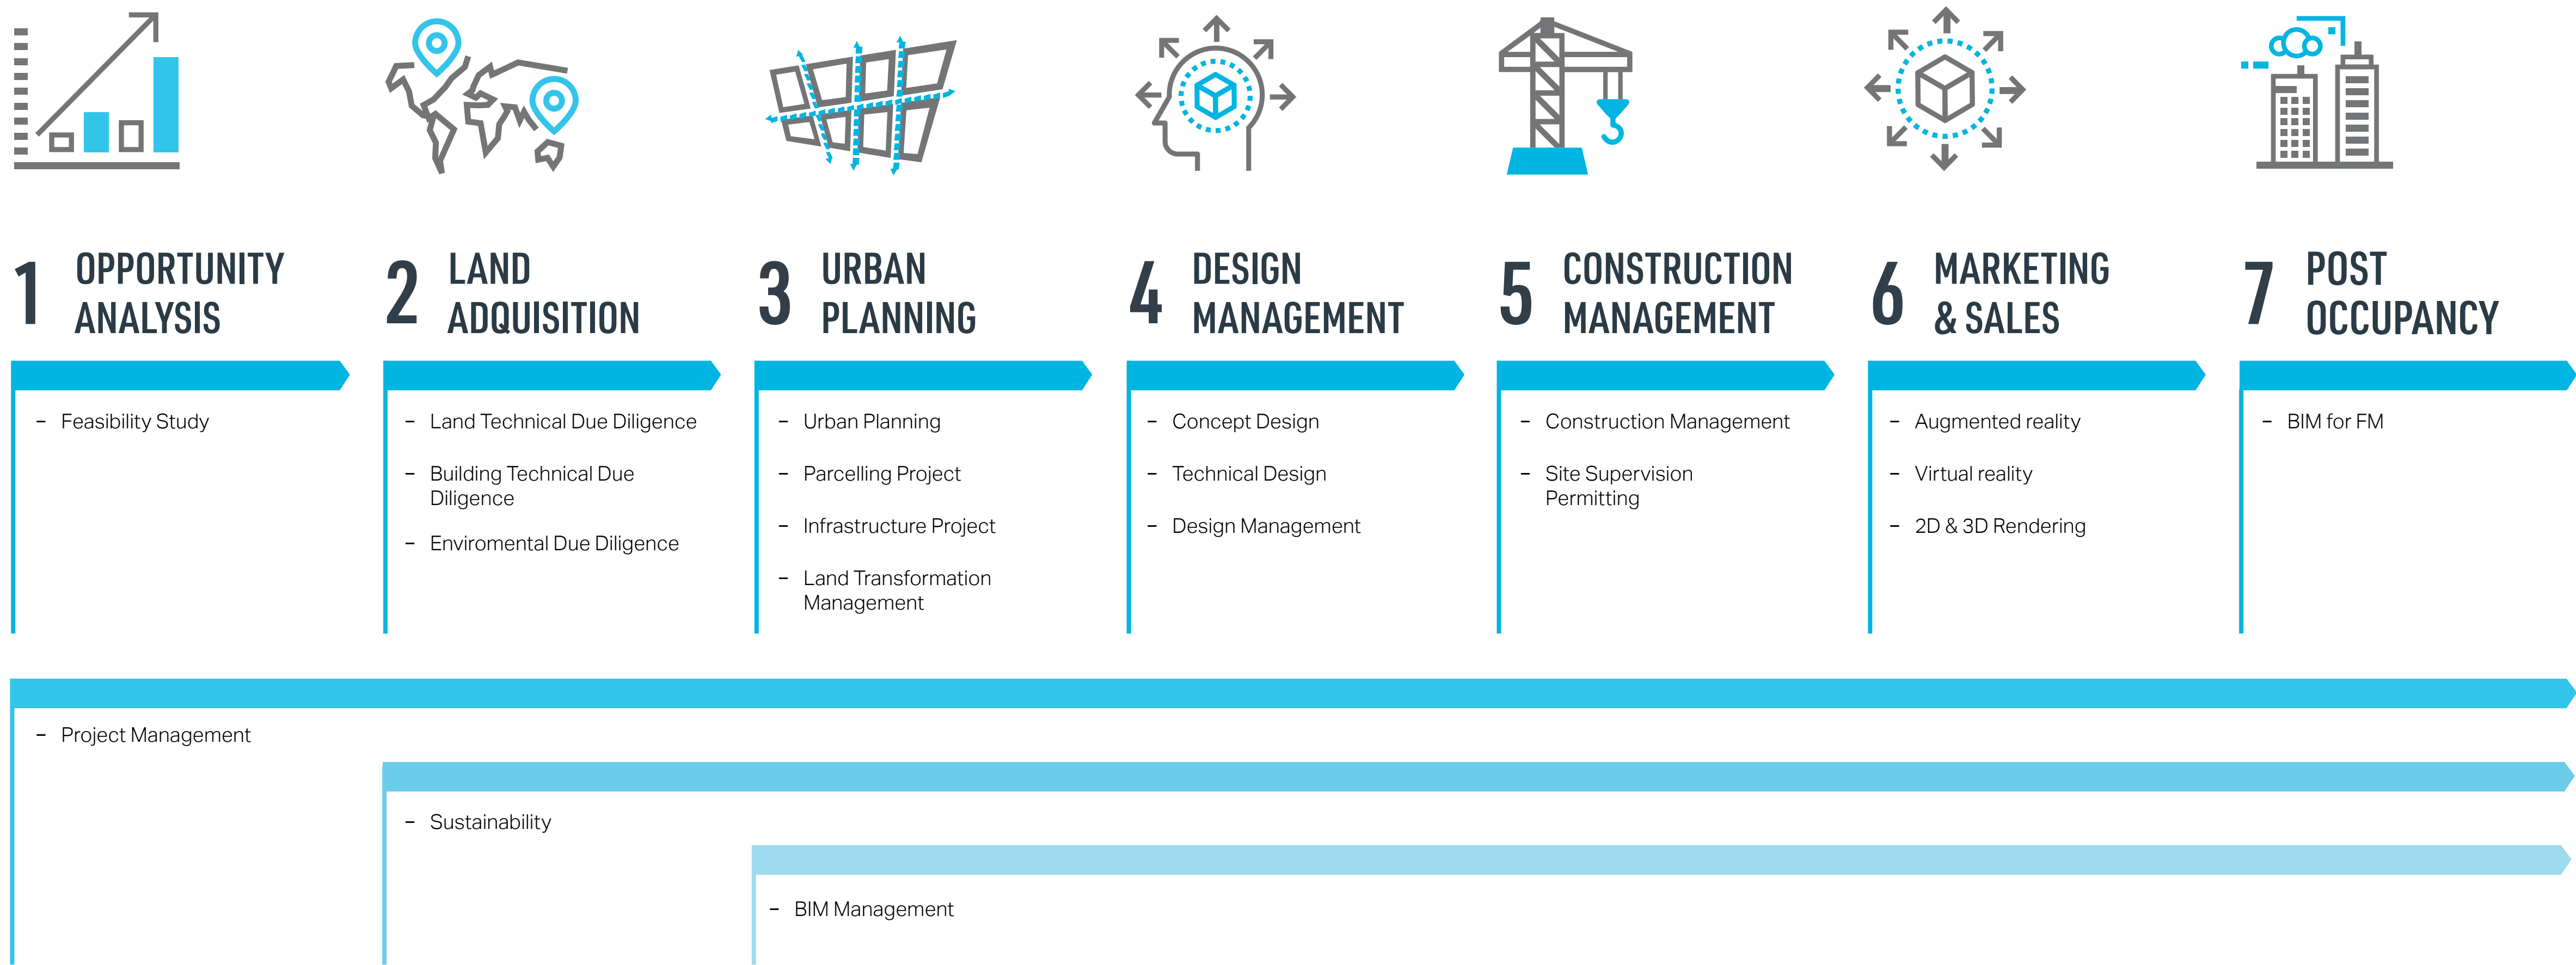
1 OPPORTUNITY ANALYSIS

- Feasibility Study

2 LAND ADQUISITION

- Land Technical Due Diligence
- Building Technical Due Diligence
- Enviromental Due Diligence

3 URBAN PLANNING

- Urban Planning
- Parcelling Project
- Infrastructure Project
- Land Transformation Management

4 DESIGN MANAGEMENT

- Concept Design
- Technical Design
- Design Management

5 CONSTRUCTION MANAGEMENT

- Construction Management
- Site Supervision Permitting

6 MARKETING & SALES

- Augmented reality
- Virtual reality
- 2D & 3D Rendering

7 POST OCCUPANCY

- BIM for FM

- Project Management

- Sustainability

- BIM Management